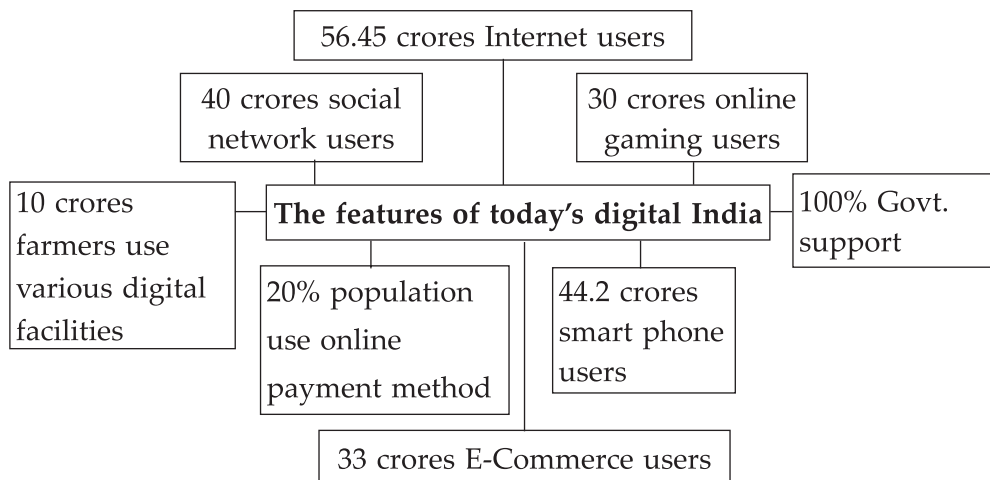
56.45 crores Internet users

40 crores social network users

30 crores online gaming users

10 crores farmers use various digital facilities

**The features of today's digital India**

100% Govt. support

20% population use online payment method

44.2 crores smart phone users

33 crores E-Commerce users